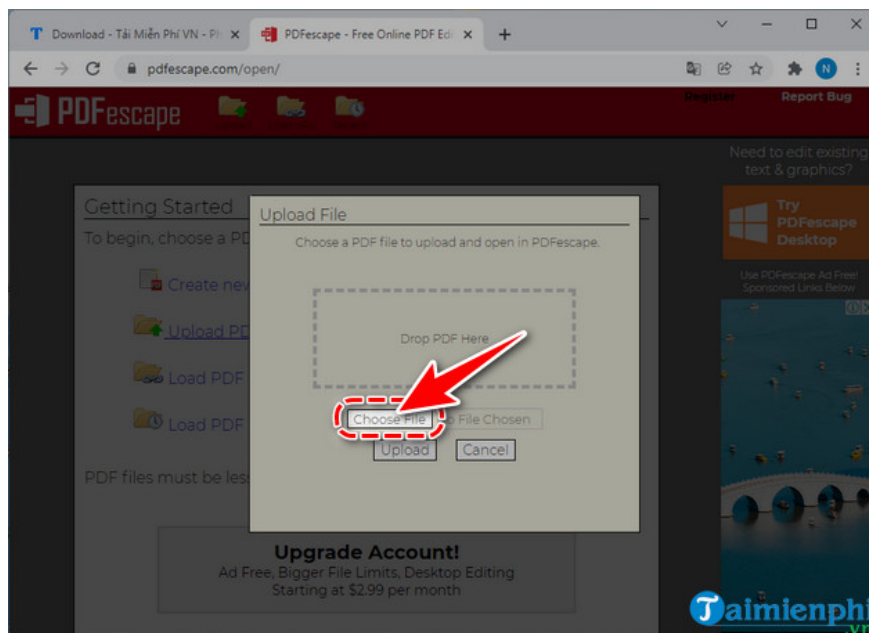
Download - Tải Miễn Phí VN - Ph
PDFescape - Free Online PDF Ed
pdfescape.com/open/
PDFescape
Register
Report Bug
Need to edit existing text & graphics?
Try PDFescape Desktop
Use PDFescape Ad Free!
Sponsored Links Below
Getting Started
To begin, choose a PD
Create nev
Upload PD
Load PDF
Load PDF
PDF files must be les
Upload File
Choose a PDF file to upload and open in PDFescape.
Drop PDF Here
Choose File
o File Chosen
Upload
Cancel
Upgrade Account!
Ad Free, Bigger File Limits, Desktop Editing
Starting at $2.99 per month
Taimienphi
.vn